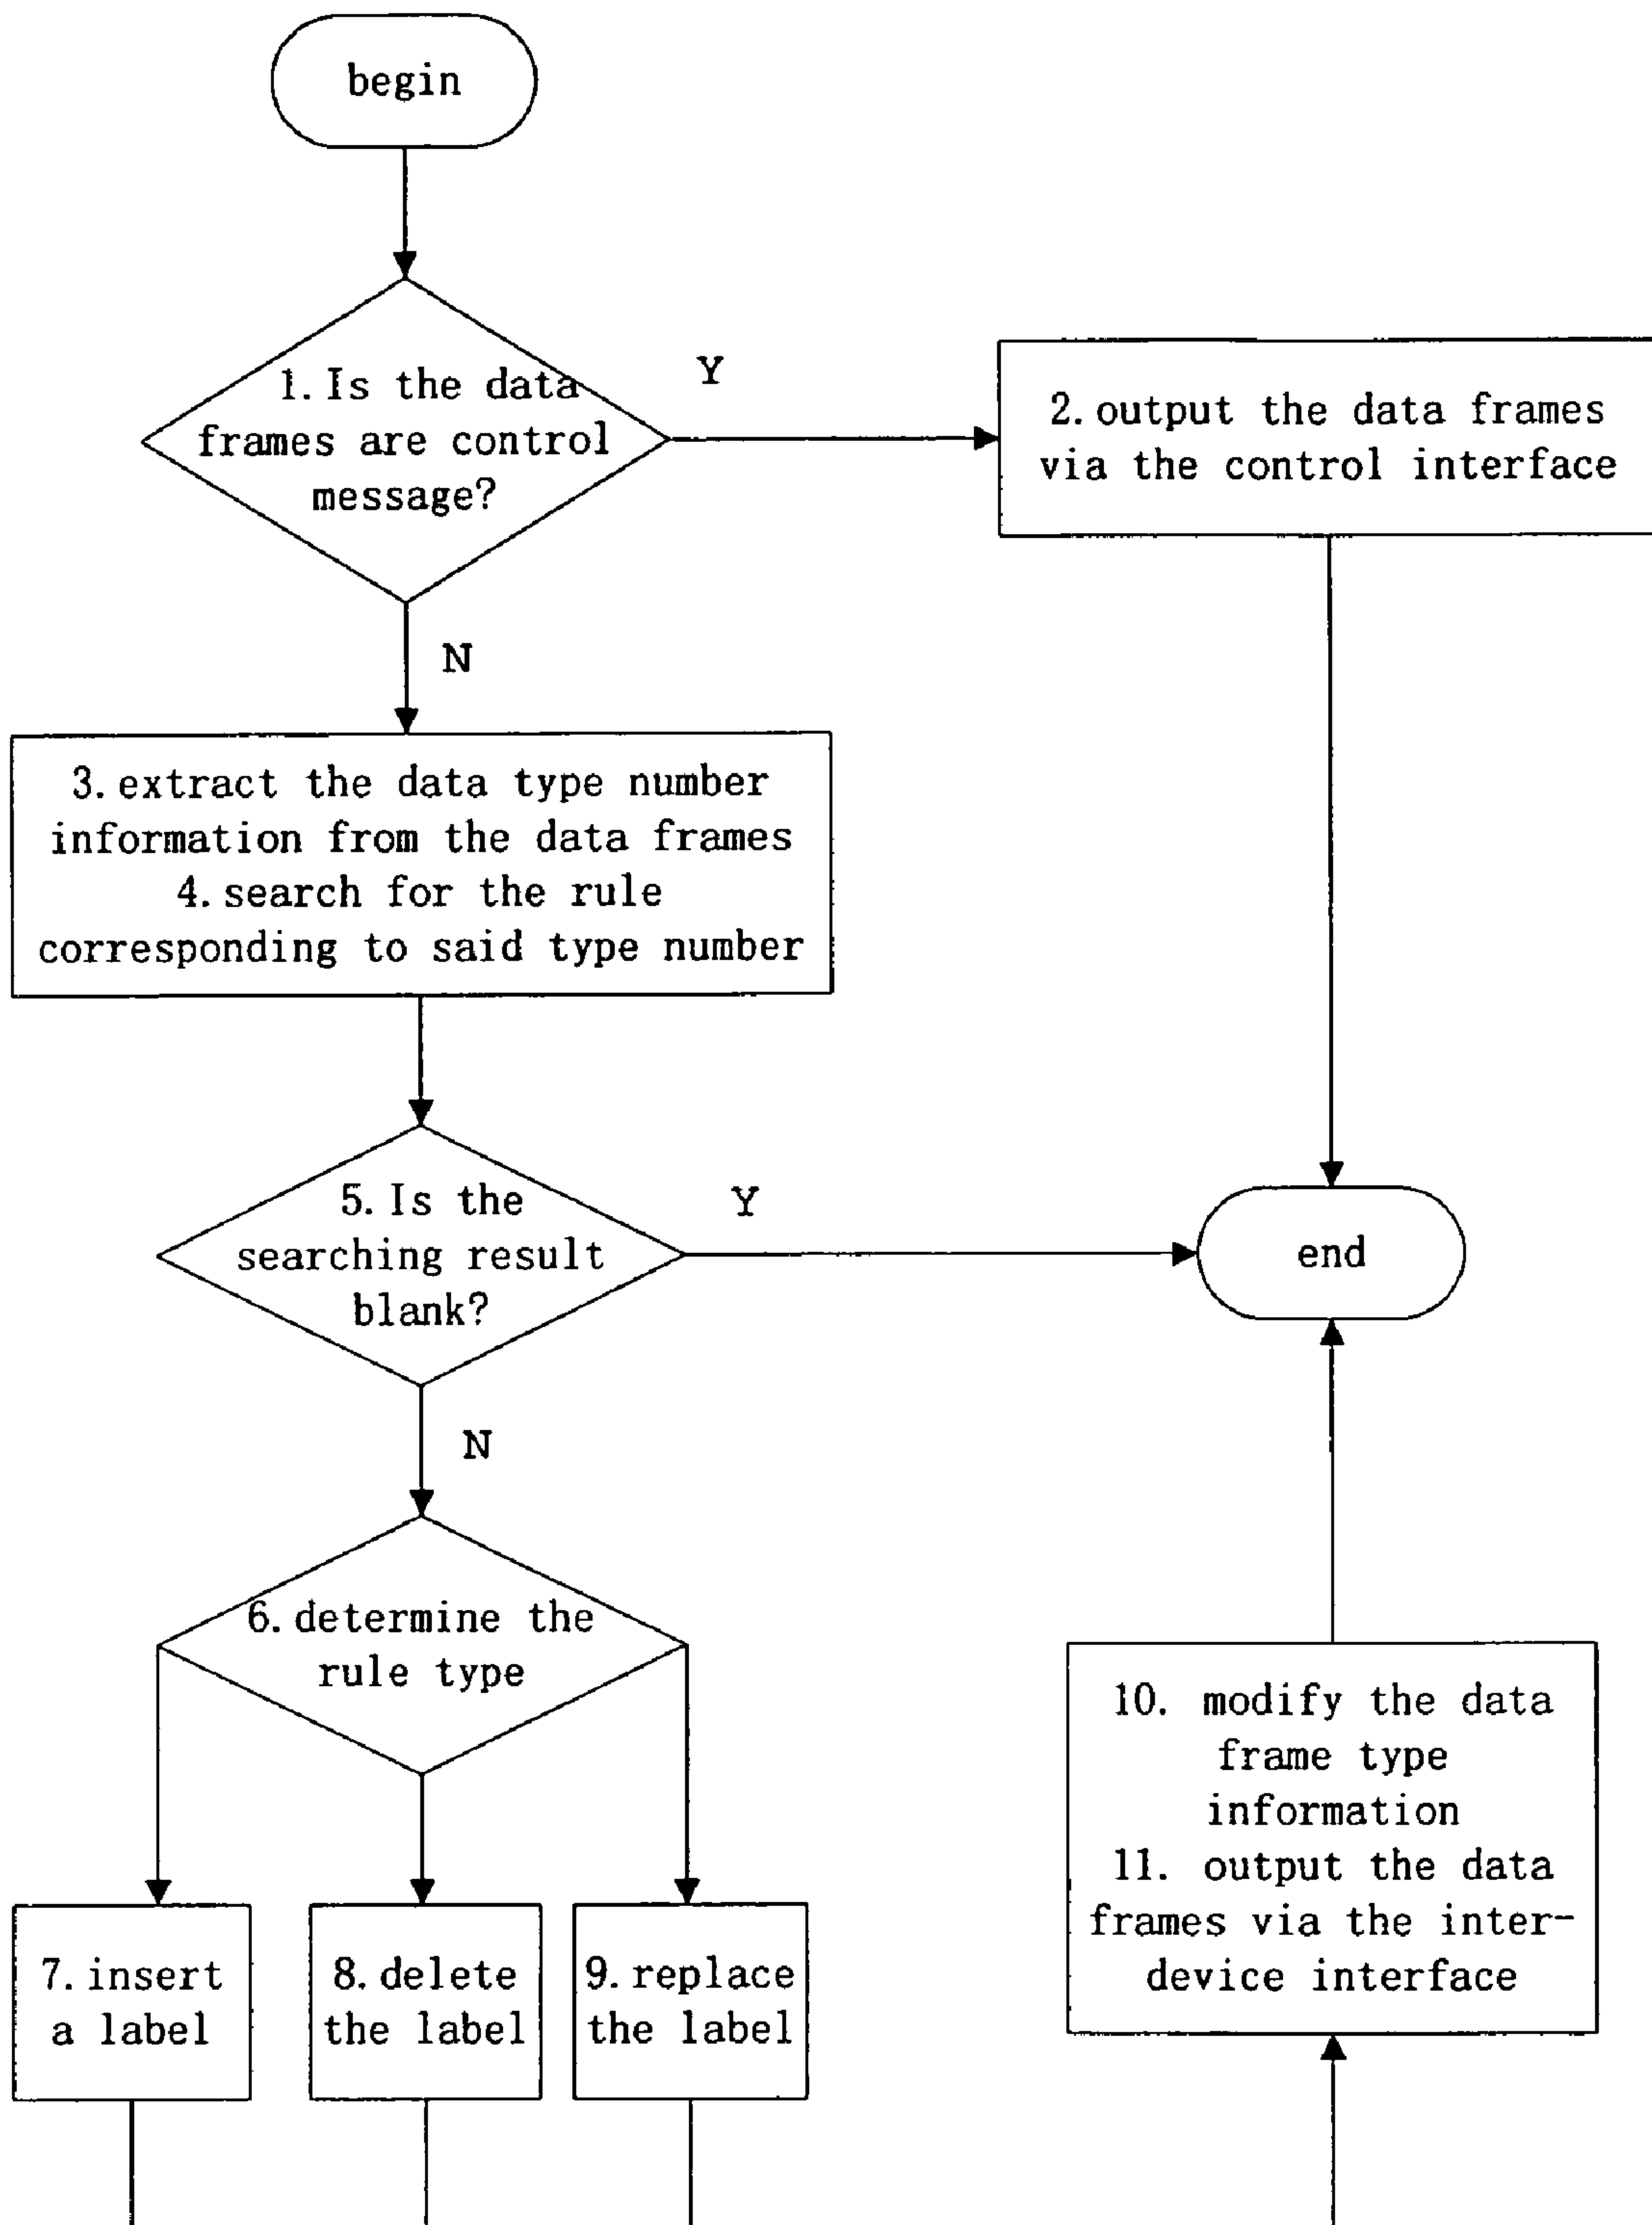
begin

1. Is the data frames are control message?

Y

2. output the data frames via the control interface

N

3. extract the data type number information from the data frames
4. search for the rule corresponding to said type number

5. Is the searching result blank?

Y

end

N

6. determine the rule type

10. modify the data frame type information
11. output the data frames via the interdevice interface

7. insert a label

8. delete the label

9. replace the label